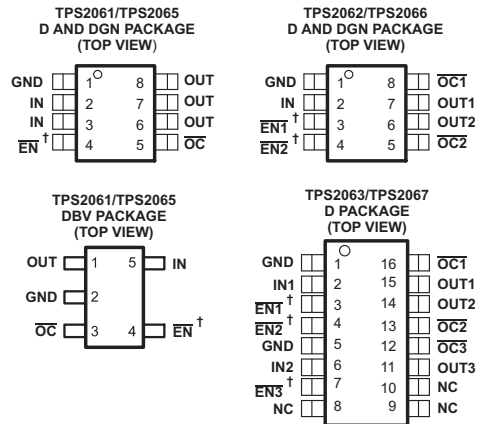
TPS2061/TPS2065
D AND DGN PACKAGE
(TOP VIEW)

| | | | |
|---|---|---|---|
| GND | 1 | 8 | OUT |
| IN | 2 | 7 | OUT |
| IN | 3 | 6 | OUT |
| $\overline{EN}$ † | 4 | 5 | $\overline{OC}$ |

TPS2062/TPS2066
D AND DGN PACKAGE
(TOP VIEW)

| | | | |
|---|---|---|---|
| GND | 1 | 8 | $\overline{OC1}$ |
| IN | 2 | 7 | OUT1 |
| $\overline{EN1}$ † | 3 | 6 | OUT2 |
| $\overline{EN2}$ † | 4 | 5 | $\overline{OC2}$ |

TPS2061/TPS2065
DBV PACKAGE
(TOP VIEW)

| | | | |
|---|---|---|---|
| OUT | 1 | 5 | IN |
| GND | 2 | | |
| $\overline{OC}$ | 3 | 4 | $\overline{EN}$ † |

TPS2063/TPS2067
D PACKAGE
(TOP VIEW)

| | | | |
|---|---|---|---|
| GND | 1 | 16 | $\overline{OC1}$ |
| IN1 | 2 | 15 | OUT1 |
| $\overline{EN1}$ † | 3 | 14 | OUT2 |
| $\overline{EN2}$ † | 4 | 13 | $\overline{OC2}$ |
| GND | 5 | 12 | $\overline{OC3}$ |
| IN2 | 6 | 11 | OUT3 |
| $\overline{EN3}$ † | 7 | 10 | NC |
| NC | 8 | 9 | NC |